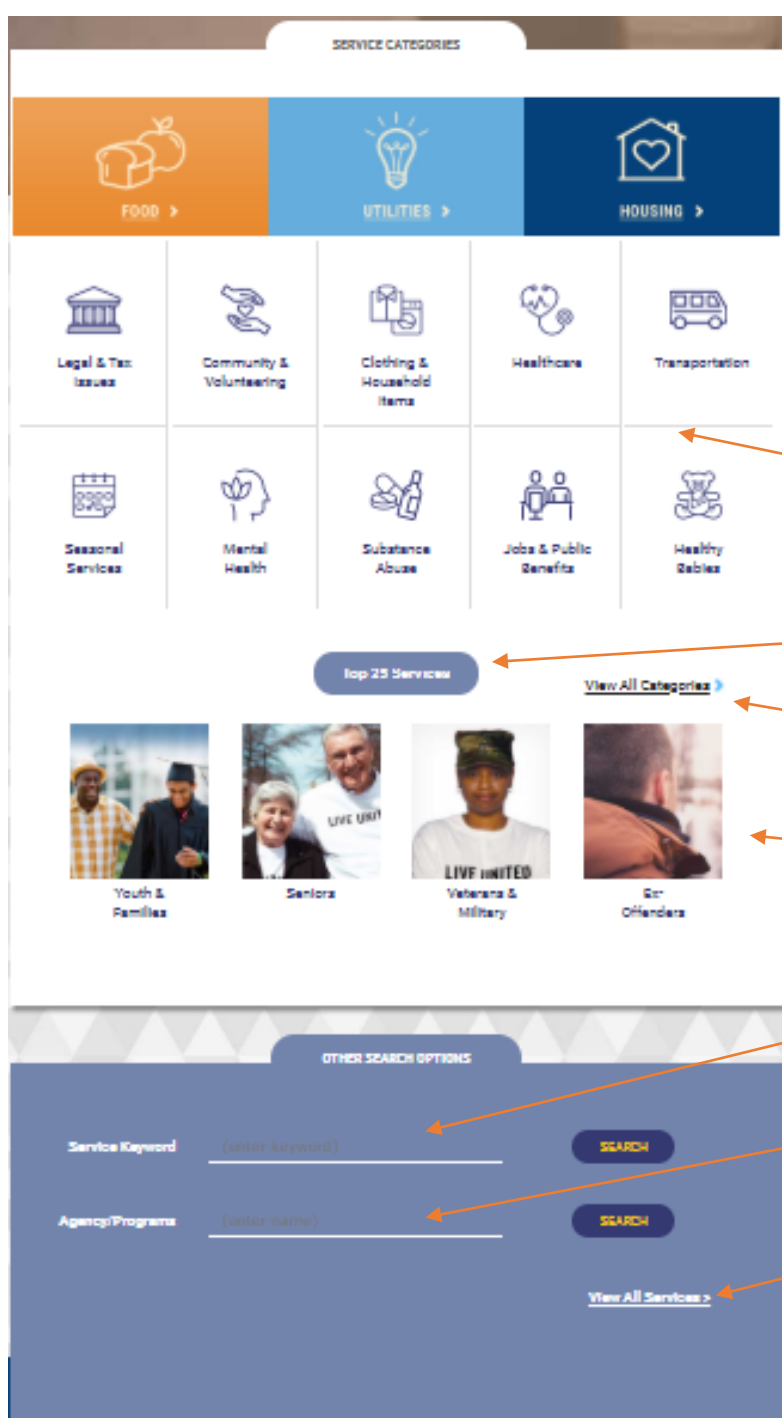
SERVICE CATEGORIES

FOOD >

UTILITIES >

HOUSING >

Legal & Tax Issues

Community & Volunteering

Clothing & Household Items

Healthcare

Transportation

Seasonal Services

Mental Health

Substance Abuse

Jobs & Public Benefits

Healthy Babies

Top 25 Services

View All Categories >

LIVE UNITED

LIVE UNITED

Youth & Families

Seniors

Veterans & Military

Ex-Offenders

OTHER SEARCH OPTIONS

Service Keyword (enter keyword) SEARCH

Agency/Programs (enter name) SEARCH

View All Services >